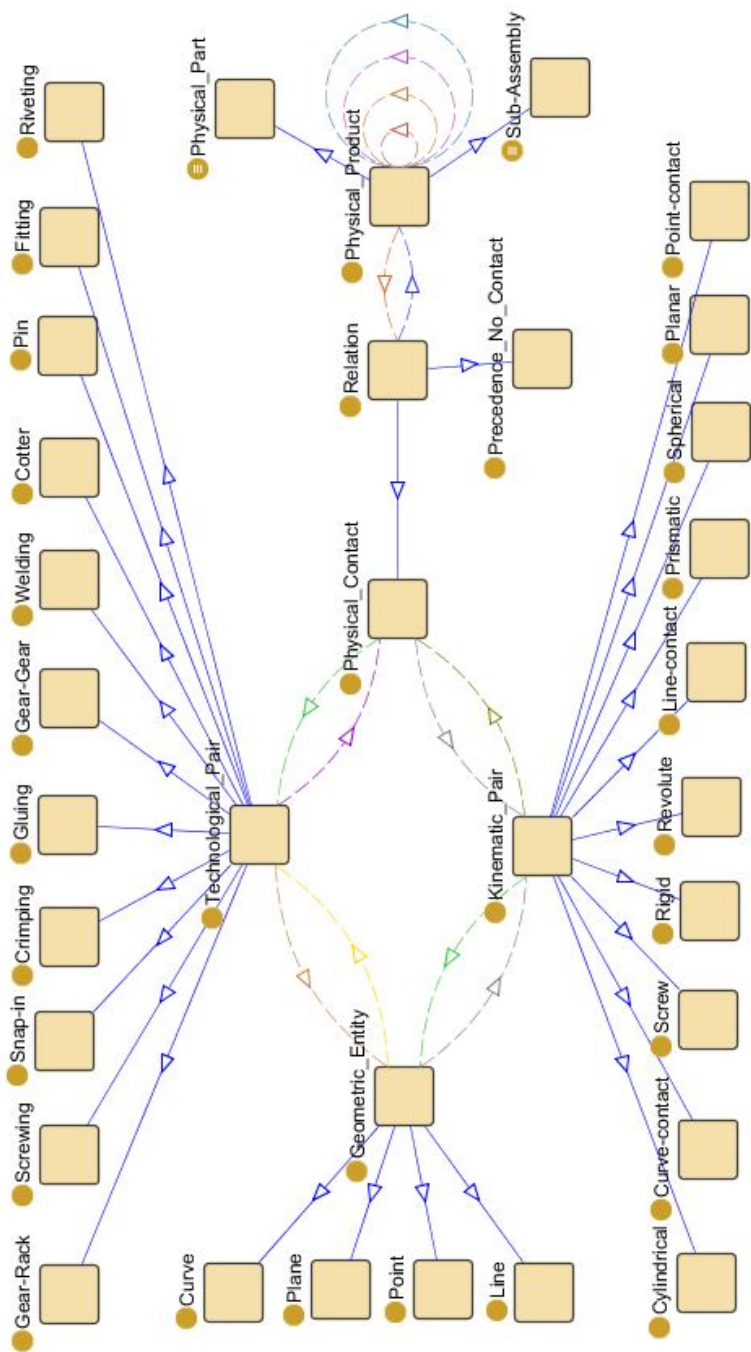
Riveting
Fitting
Pin
Cotter
Welding
Gear-Gear
Gluing
Crimping
Snap-in
Screwing
Gear-Rack
Physical_Part
Physical_Product
Sub-Assembly
Relation
Precedence_No_Contact
Physical_Contact
Technological_Pair
Kinematic_Pair
Geometric_Entity
Curve
Plane
Point
Line
Point-contact
Planar
Spherical
Prismatic
Line-contact
Revolute
Rigid
Screw
Curve-contact
Cylindrical